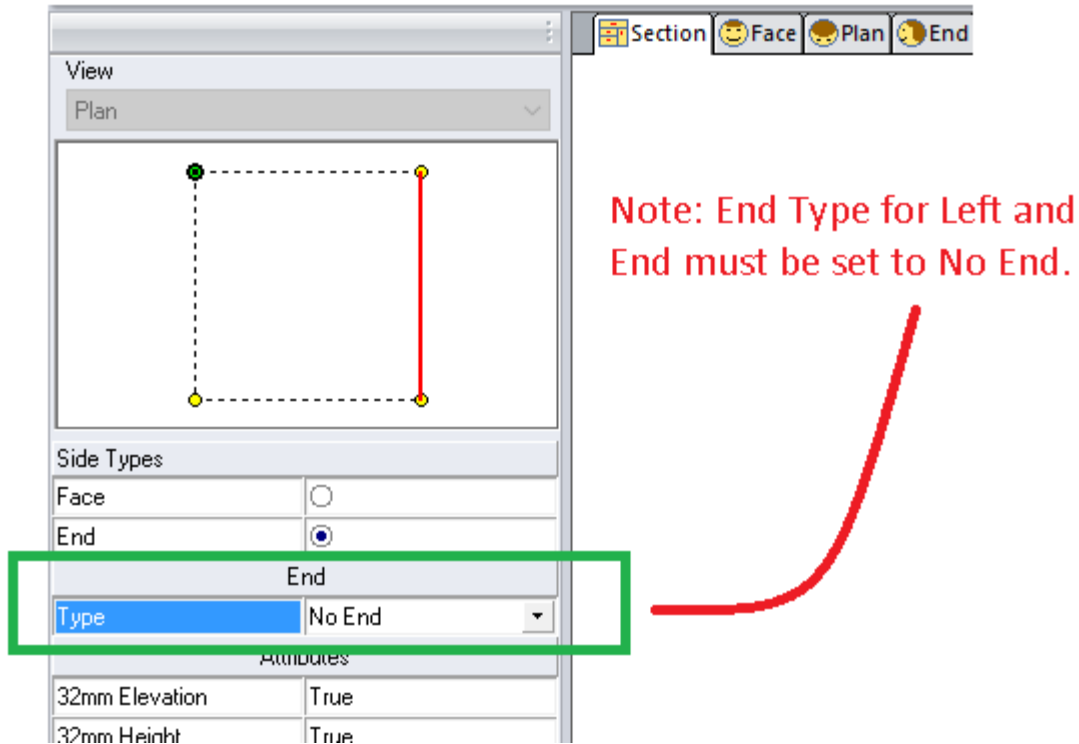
Section Face Plan End

View

Plan

Side Types

| Face | ○ |
|---|---|
| End | ◉ |

End

| Type | No End |
|---|---|

Attributes

| 32mm Elevation | True |
|---|---|
| 32mm Height | True |

Note: End Type for Left and End must be set to No End.